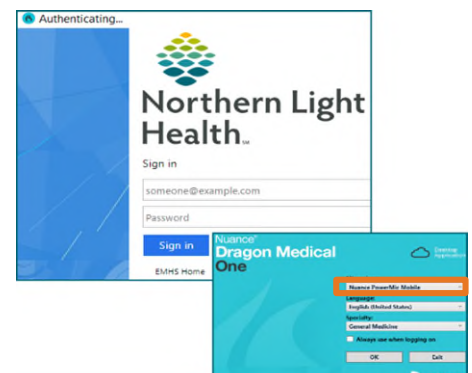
Authenticating...

Northern Light Health℠

Sign in

someone@example.com

Password

Sign in

EMHS Home

Nuance®
Dragon Medical One

Desktop Application

Nuance PowerMic Mobile

Language:
English (United States)

Specialty:
General Medicine

Always use when logging on

OK

Exit